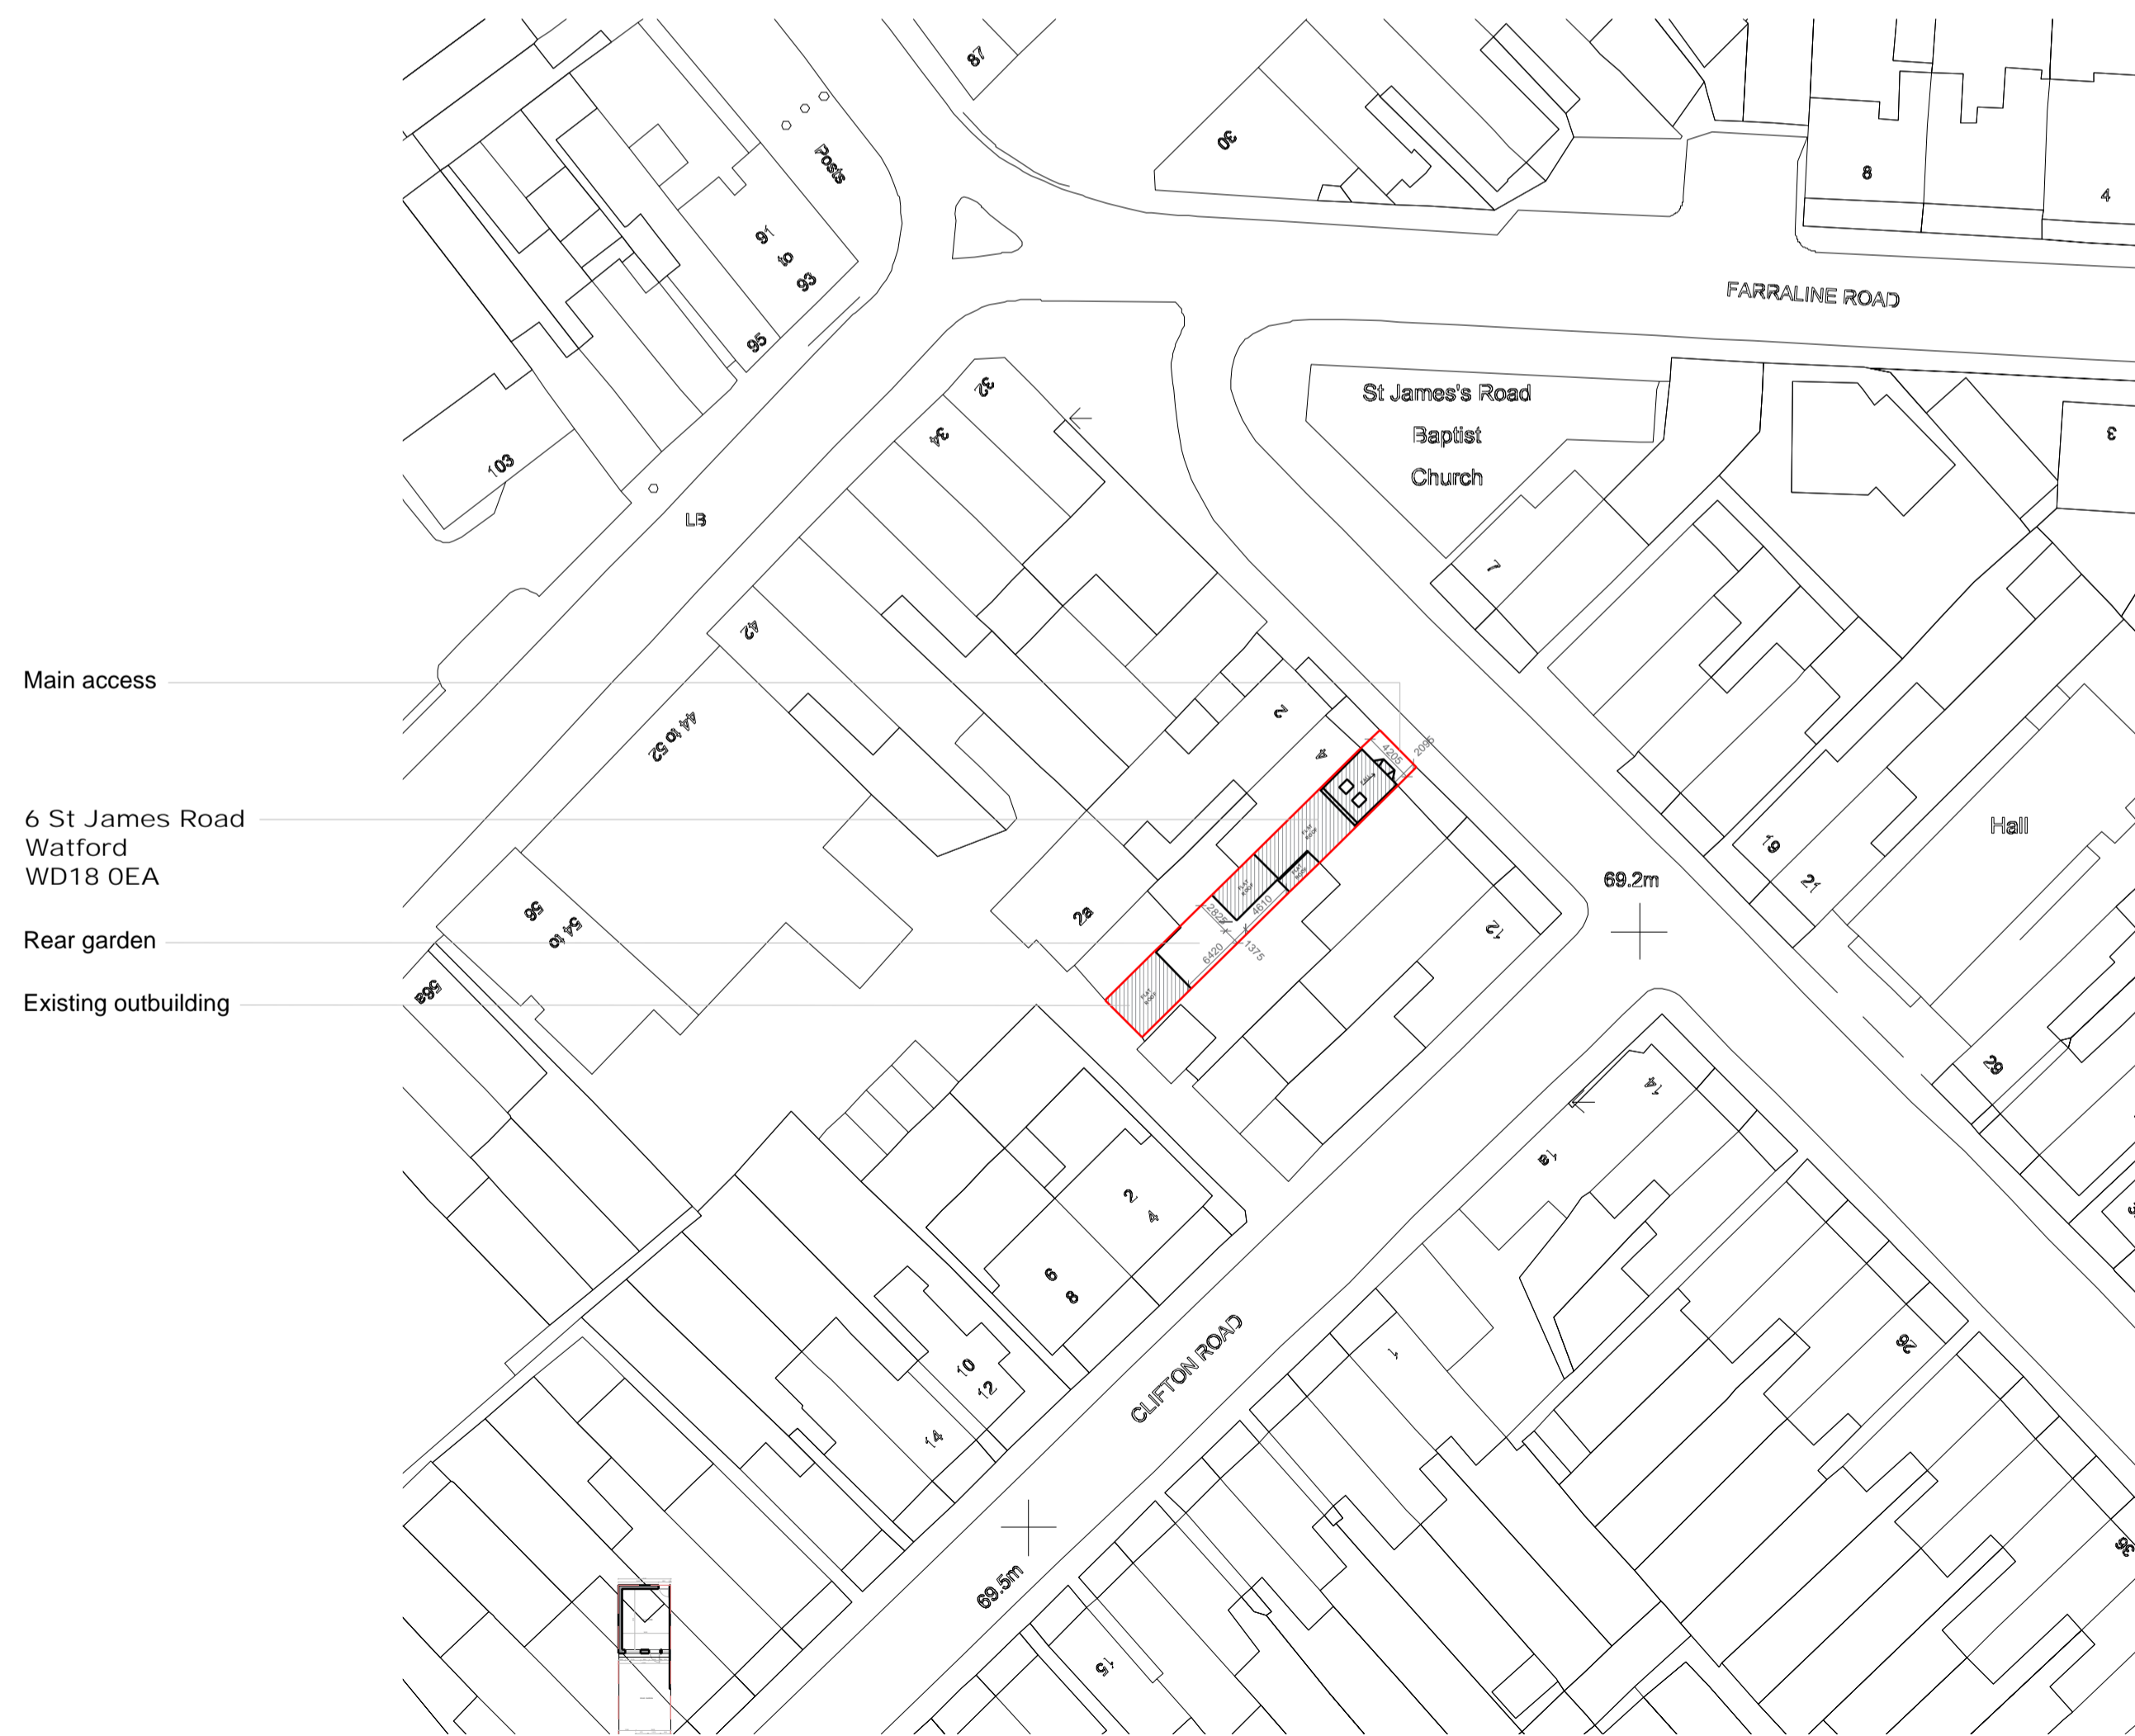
Main access

6 St James Road
Watford
WD18 0EA

Rear garden

Existing outbuilding

87
Posts
30
8
4
91
to
93
95
FARRALINE ROAD
St James's Road
Baptist
Church
32
34
103
LB
3
7
42
2
44 to 52
4
4205
2095
Hall
69.2m
19
21
56
54 to
2a
2825
4610
6420
1375
12
58a
29
14
1a
2
4
6
8
10
12
14
CLIFTON ROAD
1
28
69.5m
15
36